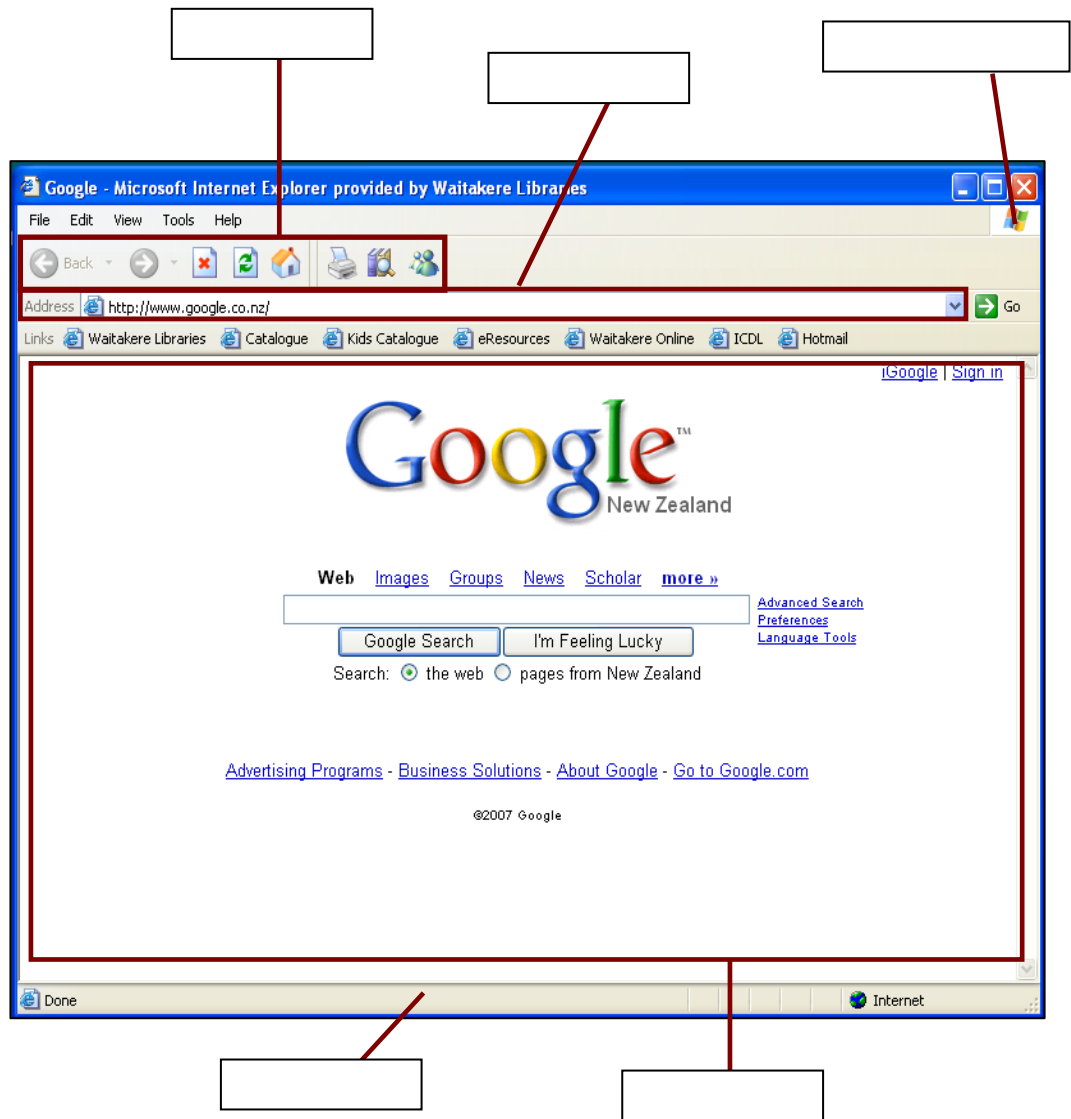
Google - Microsoft Internet Explorer provided by Waitakere Libraries

File Edit View Tools Help

Back

Address http://www.google.co.nz/ Go

Links Waitakere Libraries Catalogue Kids Catalogue eResources Waitakere Online ICDL Hotmail

iGoogle | Sign in

Google™
New Zealand

Web Images Groups News Scholar more »

Advanced Search
Preferences
Language Tools

Google Search I'm Feeling Lucky

Search: the web pages from New Zealand

Advertising Programs - Business Solutions - About Google - Go to Google.com

©2007 Google

Done Internet